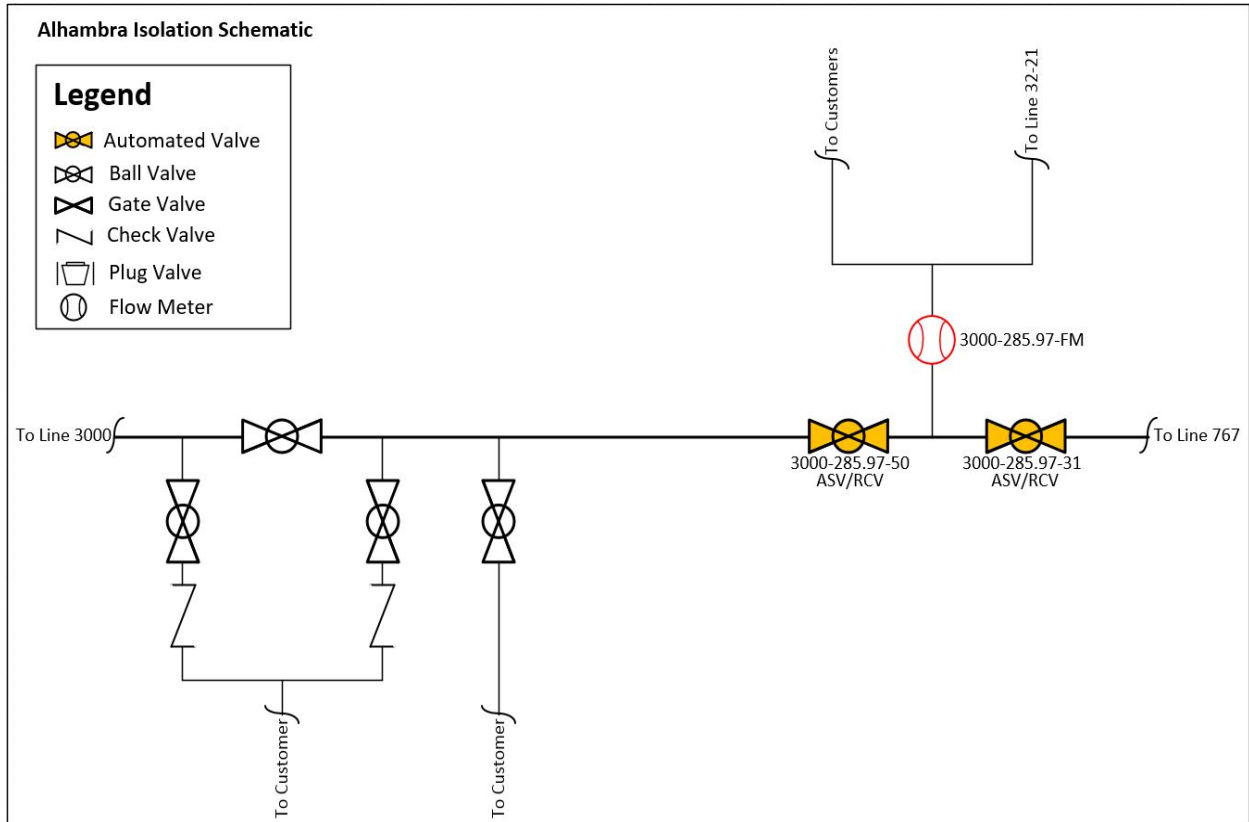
Alhambra Isolation Schematic

Legend
Automated Valve
Ball Valve
Gate Valve
Check Valve
Plug Valve
Flow Meter

To Customers
To Line 32-21

3000-285.97-FM

To Line 3000
3000-285.97-50
ASV/RCV
3000-285.97-31
ASV/RCV
To Line 767

To Customer
To Customer